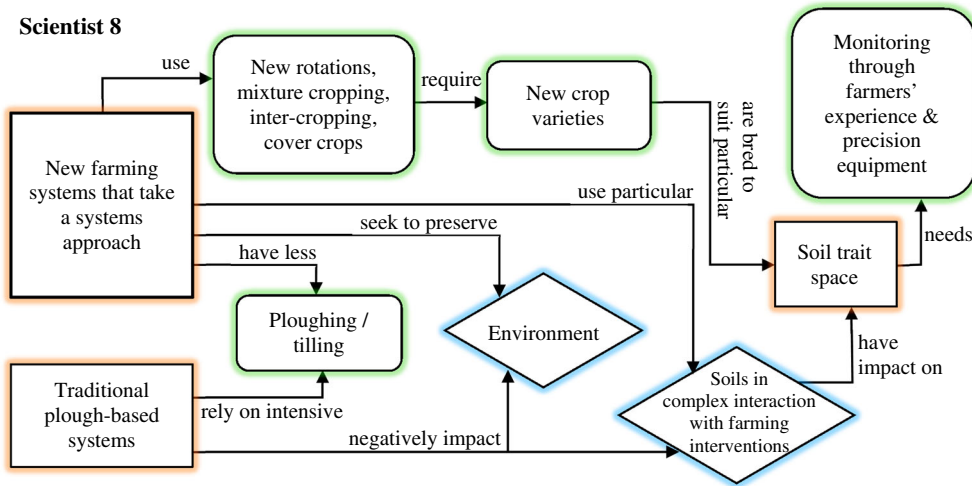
Scientist 8

use

New rotations, mixture cropping, inter-cropping, cover crops

require

New crop varieties

are bred to suit particular

Monitoring through farmers' experience & precision equipment

New farming systems that take a systems approach

use particular

seek to preserve

have less

Soil trait space

needs

Ploughing / tilling

Environment

have impact on

Traditional plough-based systems

rely on intensive

Soils in complex interaction with farming interventions

negatively impact